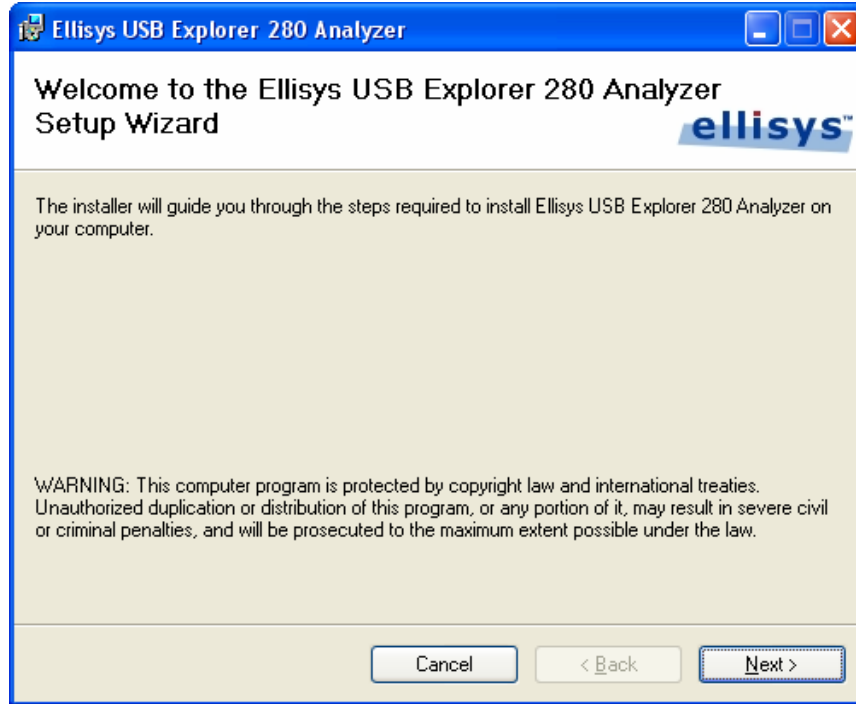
Ellisys USB Explorer 280 Analyzer

Welcome to the Ellisys USB Explorer 280 Analyzer Setup Wizard

ellisys™

The installer will guide you through the steps required to install Ellisys USB Explorer 280 Analyzer on your computer.

WARNING: This computer program is protected by copyright law and international treaties. Unauthorized duplication or distribution of this program, or any portion of it, may result in severe civil or criminal penalties, and will be prosecuted to the maximum extent possible under the law.

Cancel

< Back

Next >